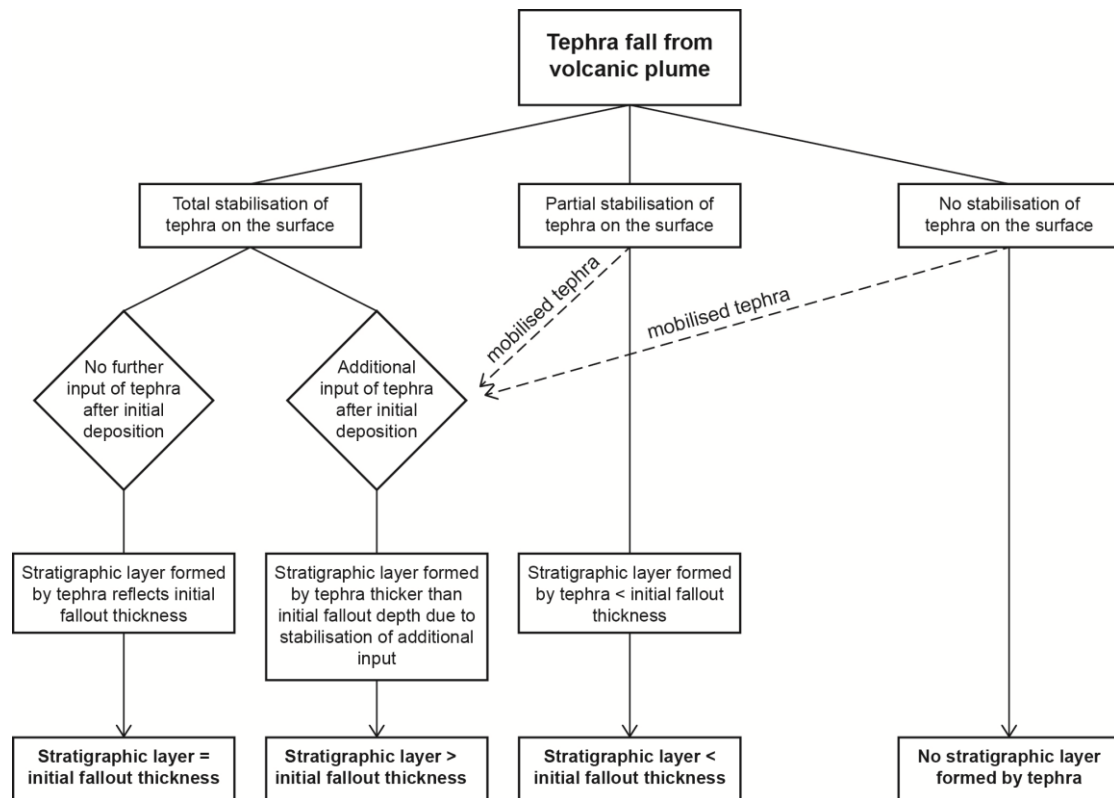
Tephra fall from volcanic plume

Total stabilisation of tephra on the surface

Partial stabilisation of tephra on the surface

No stabilisation of tephra on the surface

mobilised tephra

mobilised tephra

No further input of tephra after initial deposition

Additional input of tephra after initial deposition

Stratigraphic layer formed by tephra reflects initial fallout thickness

Stratigraphic layer formed by tephra thicker than initial fallout depth due to stabilisation of additional input

Stratigraphic layer formed by tephra < initial fallout thickness

Stratigraphic layer = initial fallout thickness

Stratigraphic layer > initial fallout thickness

Stratigraphic layer < initial fallout thickness

No stratigraphic layer formed by tephra